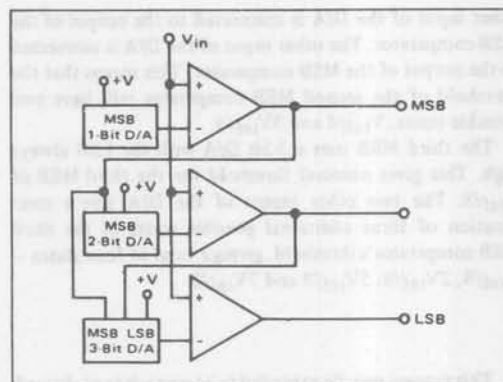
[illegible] input of the D/A is connected to the output of the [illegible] comparator. The other input of the D/A is connected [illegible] the output of the MSB comparator. This means that the threshold of the second MSB comparator will have two possible states, $V_{ref}/4$ and $3V_{ref}/4$.

The third MSB uses a 3-bit D/A with MSB input always high. This gives constant threshold for the third MSB of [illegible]. The two other inputs of the D/A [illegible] combination of three comparator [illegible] the third MSB comparator threshold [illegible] to four states — $V_{ref}/8$, $3V_{ref}/8$, $5V_{ref}/8$ and $7V_{ref}/8$.

$V_{in}$

+V

MSB 1-Bit D/A

MSB

+V

MSB 2-Bit D/A

+V

MSB LSB 3-Bit D/A

LSB

+

-

+

-

+

-